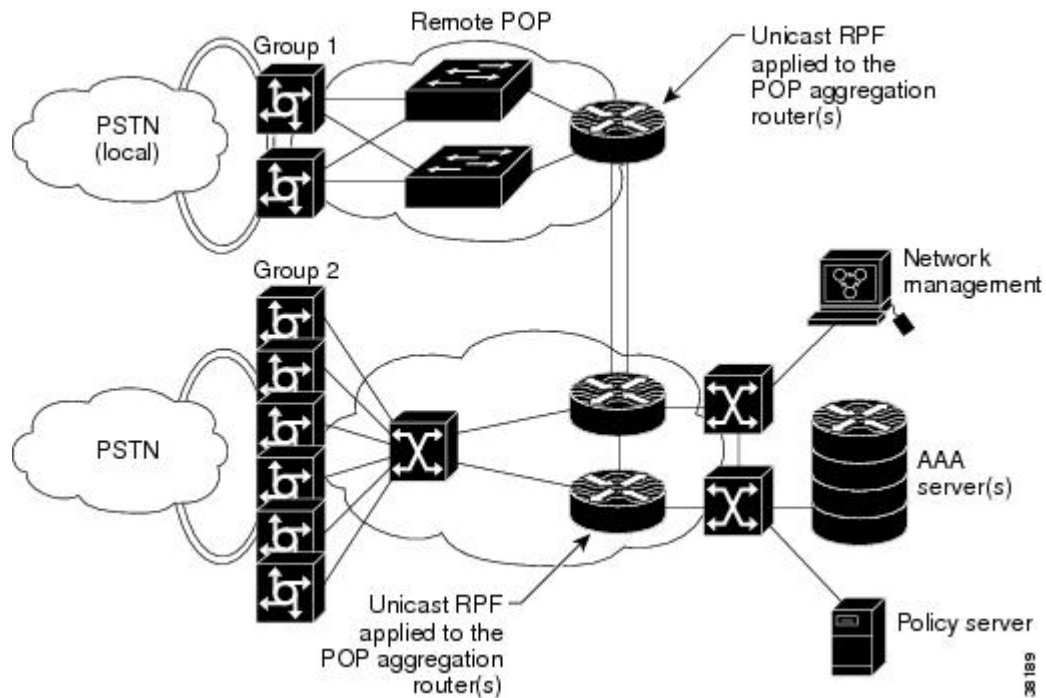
Remote POP

Group 1

Unicast RPF applied to the POP aggregation router(s)

PSTN (local)

Group 2

Network management

PSTN

AAA server(s)

Unicast RPF applied to the POP aggregation router(s)

Policy server

38189